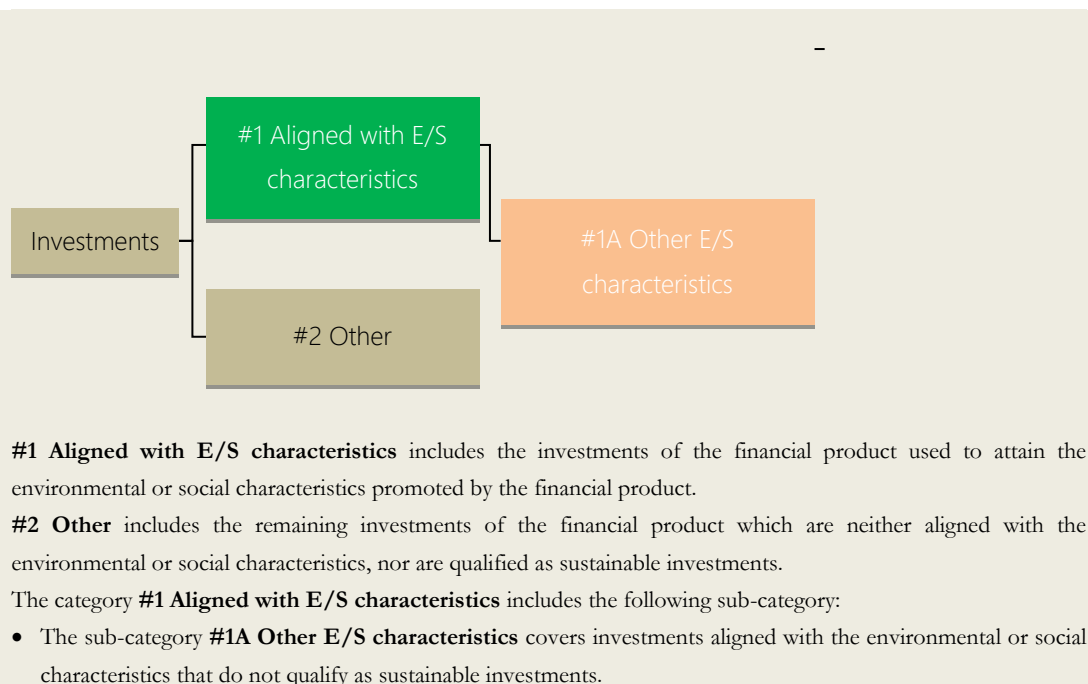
Investments

#1 Aligned with E/S characteristics

#2 Other

#1A Other E/S characteristics

**#1 Aligned with E/S characteristics** includes the investments of the financial product used to attain the environmental or social characteristics promoted by the financial product.

**#2 Other** includes the remaining investments of the financial product which are neither aligned with the environmental or social characteristics, nor are qualified as sustainable investments.

The category **#1 Aligned with E/S characteristics** includes the following sub-category:

- The sub-category **#1A Other E/S characteristics** covers investments aligned with the environmental or social characteristics that do not qualify as sustainable investments.